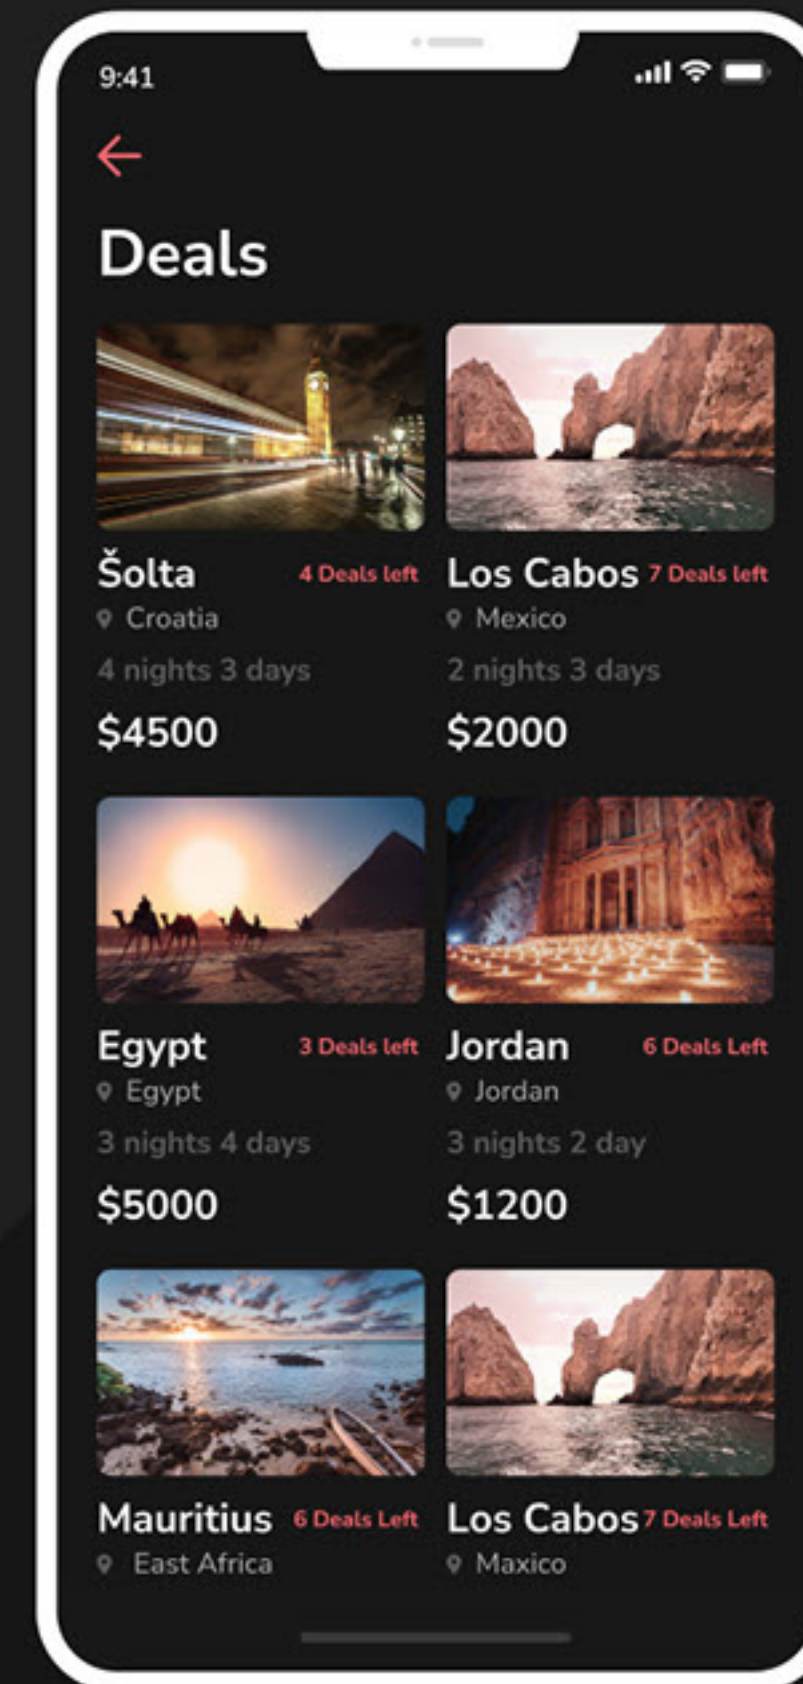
9:41

Deals

Šolta 4 Deals left
Croatia
4 nights 3 days
$4500

Los Cabos 7 Deals left
Mexico
2 nights 3 days
$2000

Egypt 3 Deals left
Egypt
3 nights 4 days
$5000

Jordan 6 Deals Left
Jordan
3 nights 2 day
$1200

Mauritius 6 Deals Left
East Africa

Los Cabos 7 Deals Left
Maxico